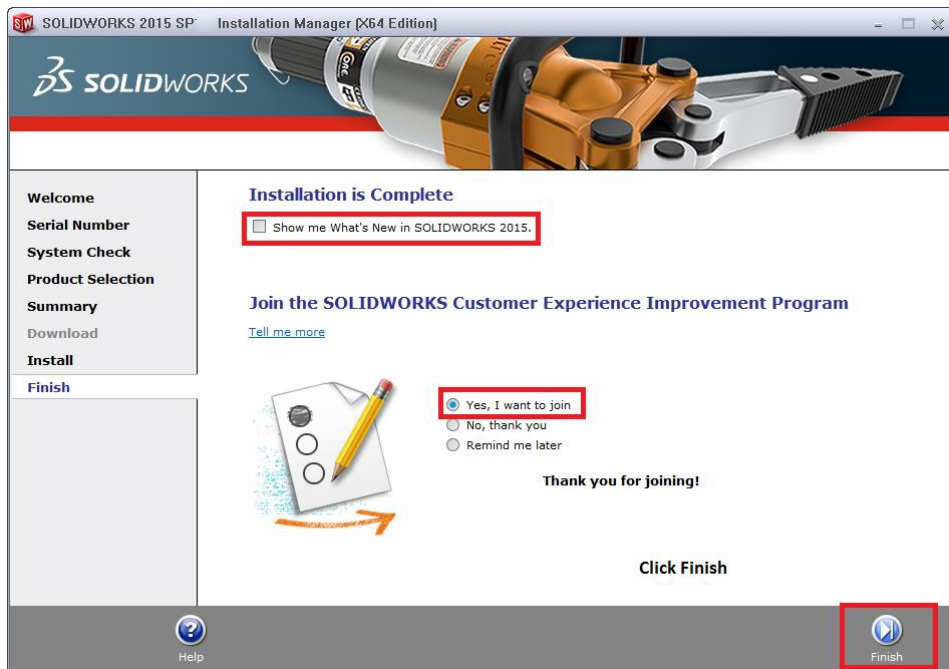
SOLIDWORKS 2015 SP Installation Manager (X64 Edition)

SOLIDWORKS

Welcome
Serial Number
System Check
Product Selection
Summary
Download
Install
Finish

Installation is Complete

Show me What's New in SOLIDWORKS 2015.

Join the SOLIDWORKS Customer Experience Improvement Program

Tell me more

Yes, I want to join
No, thank you
Remind me later

Thank you for joining!

Click Finish

Help

Finish